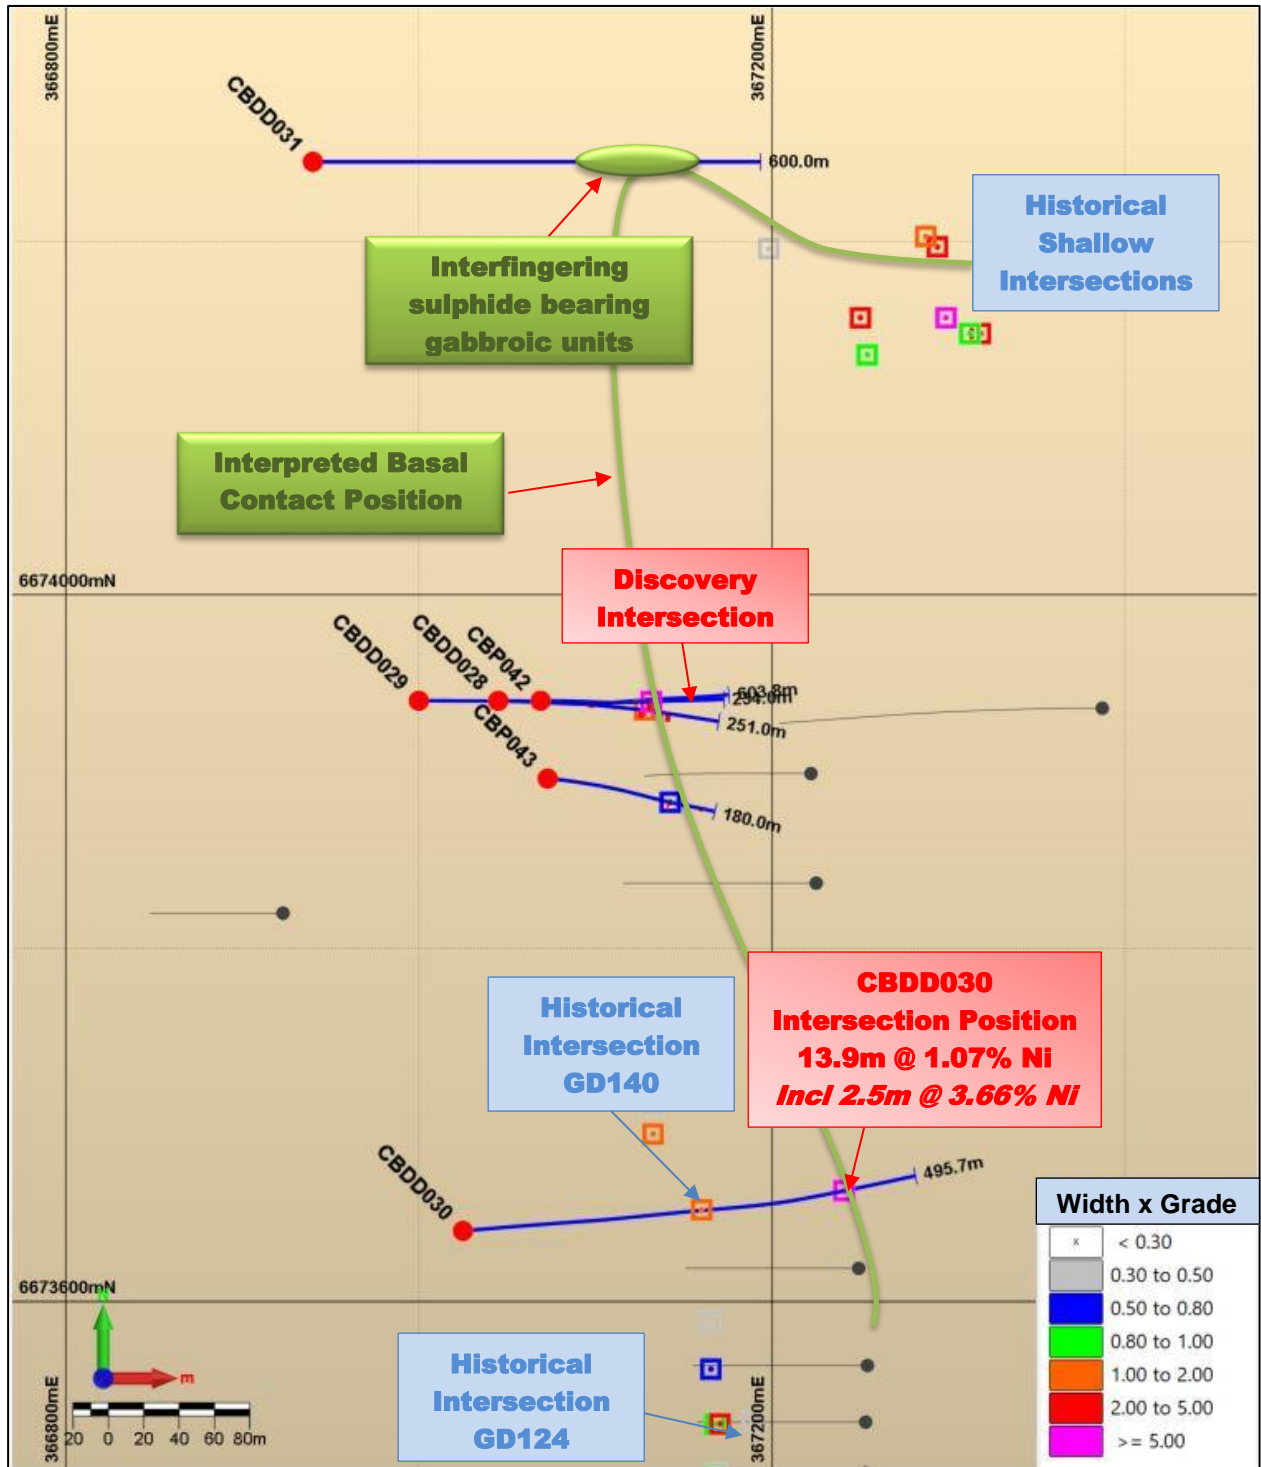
366800mE

367200mE

CBDD031

600.0m

Historical Shallow Intersections

Interfingering sulphide bearing gabbroic units

Interpreted Basal Contact Position

6674000mN

Discovery Intersection

CBDD029

CBDD028

CBP042

CBP043

603.8m

254.0m

251.0m

180.0m

CBDD030 Intersection Position 13.9m @ 1.07% Ni *Incl 2.5m @ 3.66% Ni*

Historical Intersection GD140

CBDD030

495.7m

Width x Grade

| | |
|---|---|
| x | < 0.30 |
| | 0.30 to 0.50 |
| | 0.50 to 0.80 |
| | 0.80 to 1.00 |
| | 1.00 to 2.00 |
| | 2.00 to 5.00 |
| | >= 5.00 |

6673600mN

m

20 0 20 40 60 80m

Historical Intersection GD124

366800mE

367200mE